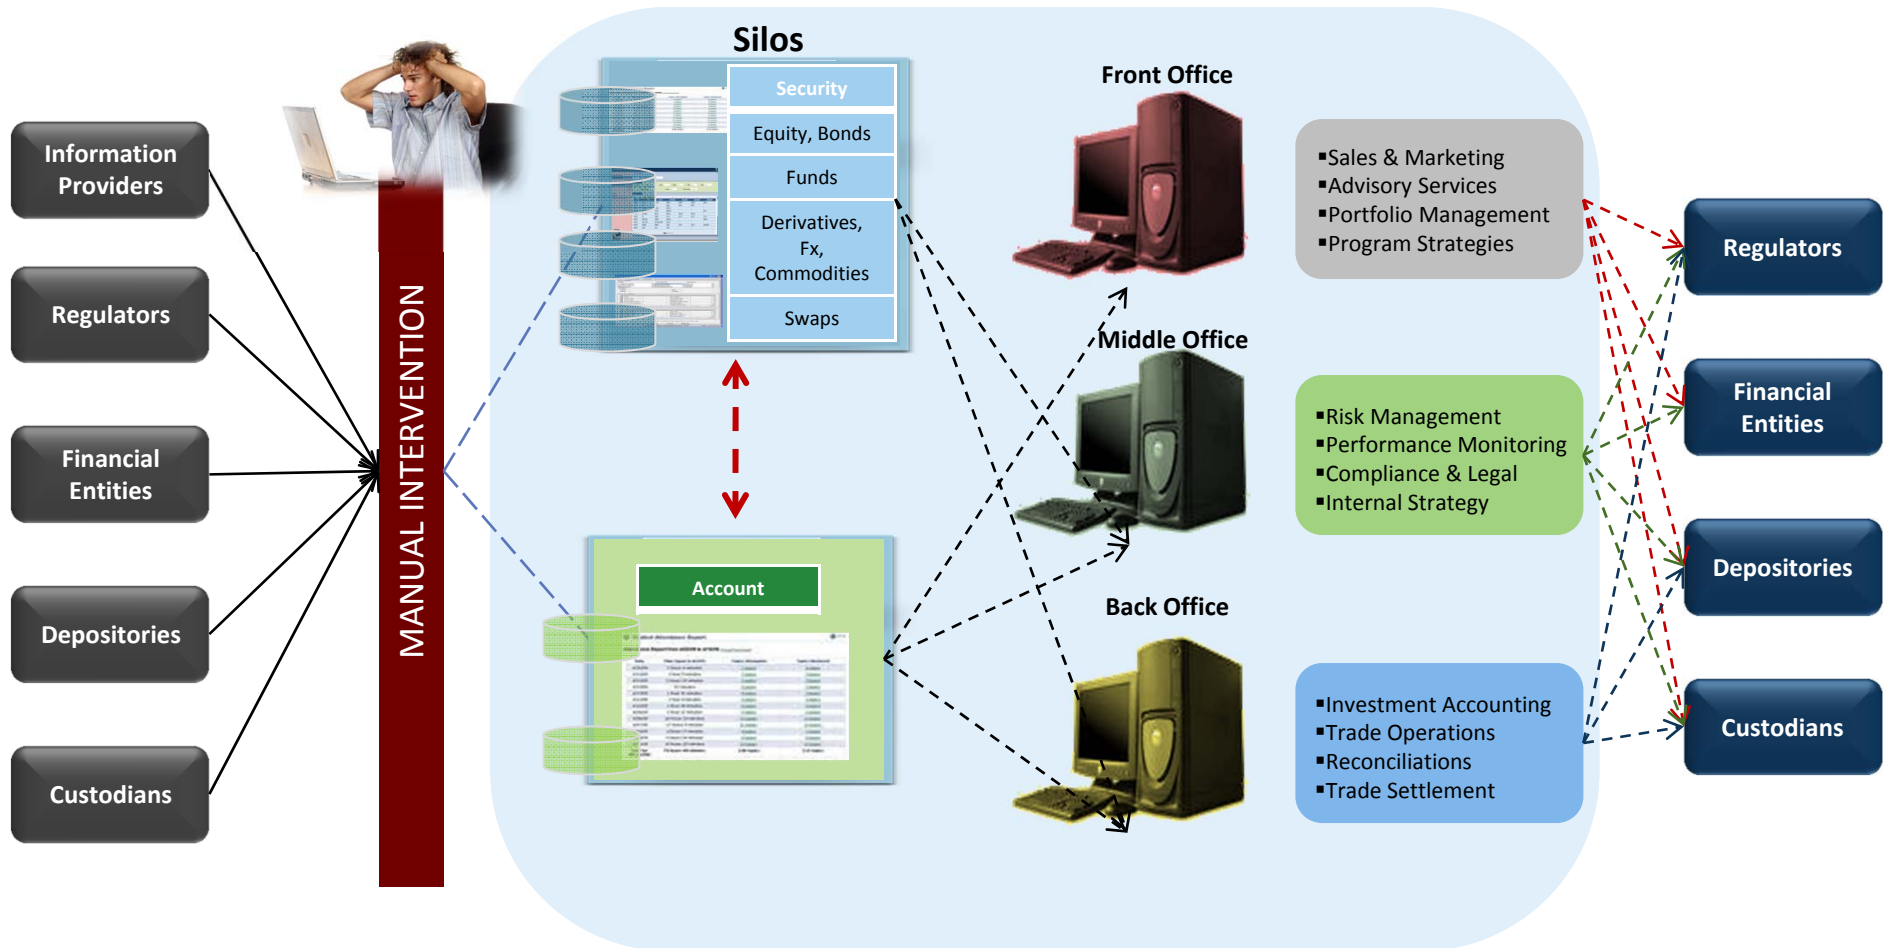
Information Providers

Regulators

Financial Entities

Depositories

Custodians

MANUAL INTERVENTION

Silos

Security

Equity, Bonds

Funds

Derivatives, Fx, Commodities

Swaps

Account

Front Office

Middle Office

Back Office

▪Sales & Marketing
▪Advisory Services
▪Portfolio Management
▪Program Strategies

▪Risk Management
▪Performance Monitoring
▪Compliance & Legal
▪Internal Strategy

▪Investment Accounting
▪Trade Operations
▪Reconciliations
▪Trade Settlement

Regulators

Financial Entities

Depositories

Custodians